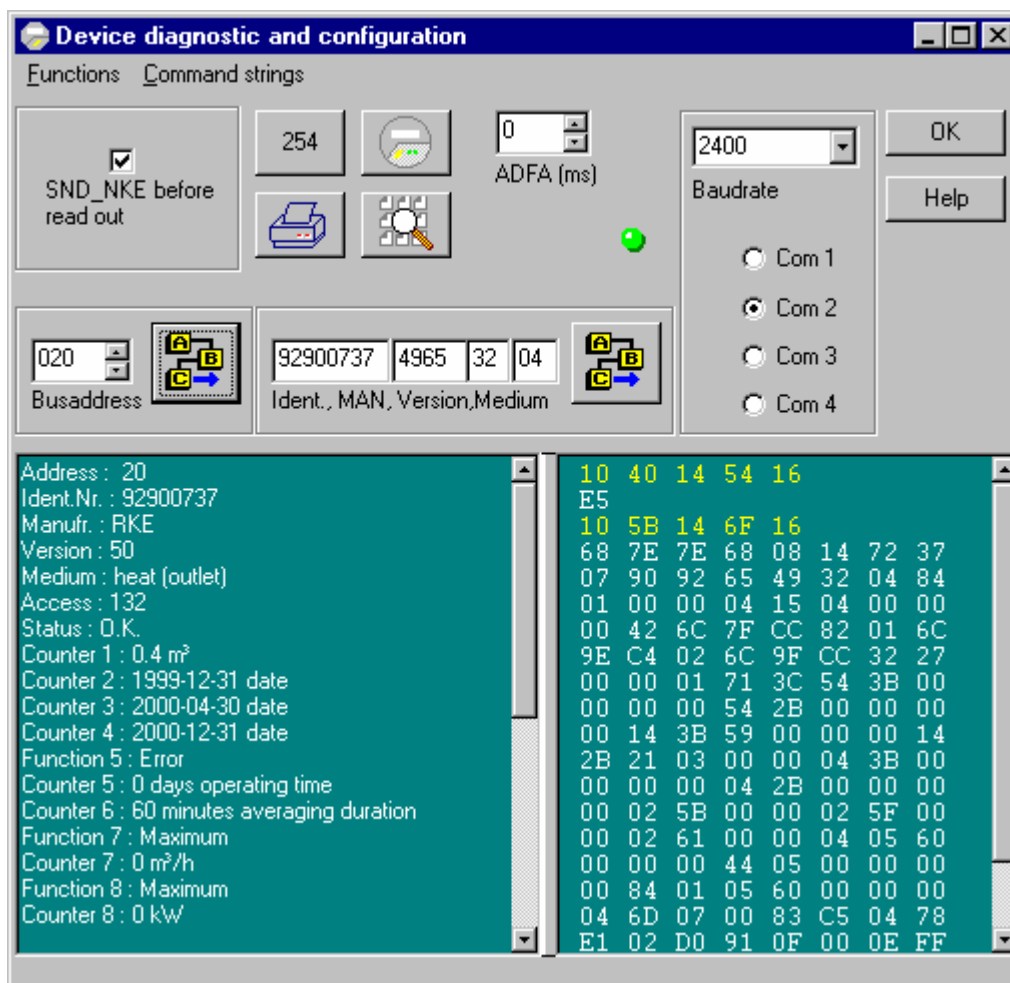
Device diagnostic and configuration

Functions Command strings

SND_NKE before read out

254

0

ADFA (ms)

2400

Baudrate

OK

Help

Com 1

Com 2

Com 3

Com 4

020

Busaddress

92900737 4965 32 04

Ident., MAN, Version,Medium

Address : 20
Ident.Nr. : 92900737
Manufr. : RKE
Version : 50
Medium : heat (outlet)
Access : 132
Status : O.K.
Counter 1 : 0.4 m³
Counter 2 : 1999-12-31 date
Counter 3 : 2000-04-30 date
Counter 4 : 2000-12-31 date
Function 5 : Error
Counter 5 : 0 days operating time
Counter 6 : 60 minutes averaging duration
Function 7 : Maximum
Counter 7 : 0 m³/h
Function 8 : Maximum
Counter 8 : 0 kW

10 40 14 54 16
E5
10 5B 14 6F 16
68 7E 7E 68 08 14 72 37
07 90 92 65 49 32 04 84
01 00 00 04 15 04 00 00
00 42 6C 7F CC 82 01 6C
9E C4 02 6C 9F CC 32 27
00 00 01 71 3C 54 3B 00
00 00 00 54 2B 00 00 00
00 14 3B 59 00 00 00 14
2B 21 03 00 00 04 3B 00
00 00 00 04 2B 00 00 00
00 02 5B 00 00 02 5F 00
00 02 61 00 00 04 05 60
00 00 00 44 05 00 00 00
00 84 01 05 60 00 00 00
04 6D 07 00 83 C5 04 78
E1 02 D0 91 0F 00 0E FF